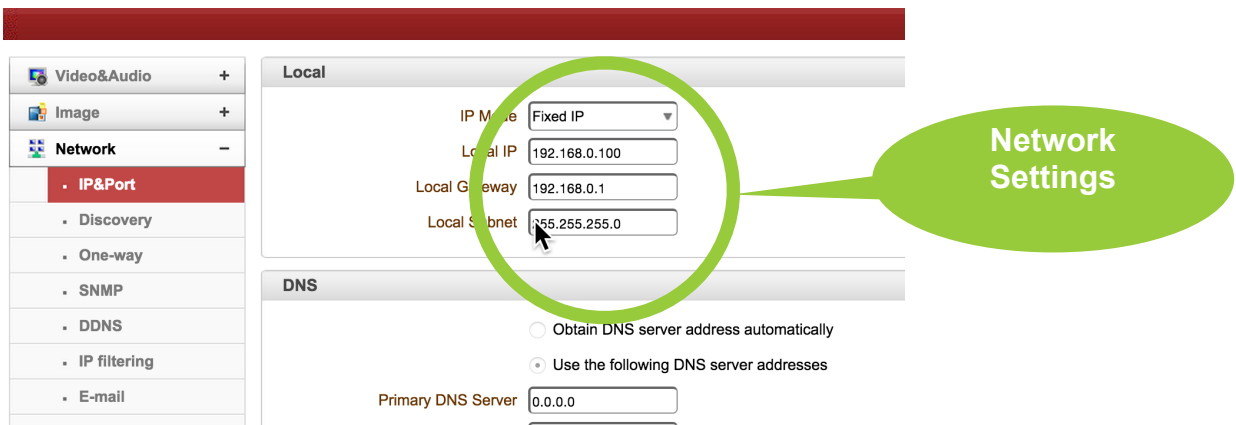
Video&Audio +
Image +
Network −
IP&Port
Discovery
One-way
SNMP
DDNS
IP filtering
E-mail

Local

IP Mode Fixed IP
Local IP 192.168.0.100
Local Gateway 192.168.0.1
Local Subnet 255.255.255.0

DNS

Obtain DNS server address automatically
Use the following DNS server addresses
Primary DNS Server 0.0.0.0

Network Settings